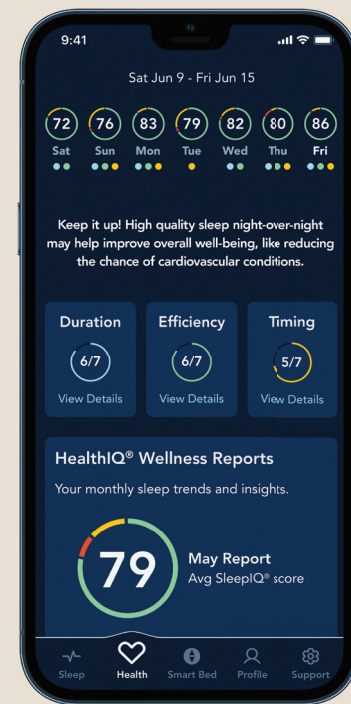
9:41

Sat Jun 9 - Fri Jun 15

72 Sat
76 Sun
83 Mon
79 Tue
82 Wed
80 Thu
86 Fri

Keep it up! High quality sleep night-over-night may help improve overall well-being, like reducing the chance of cardiovascular conditions.

Duration
6/7
View Details

Efficiency
6/7
View Details

Timing
5/7
View Details

HealthIQ® Wellness Reports

Your monthly sleep trends and insights.

79

May Report
Avg SleepIQ® score

Sleep
Health
Smart Bed
Profile
Support